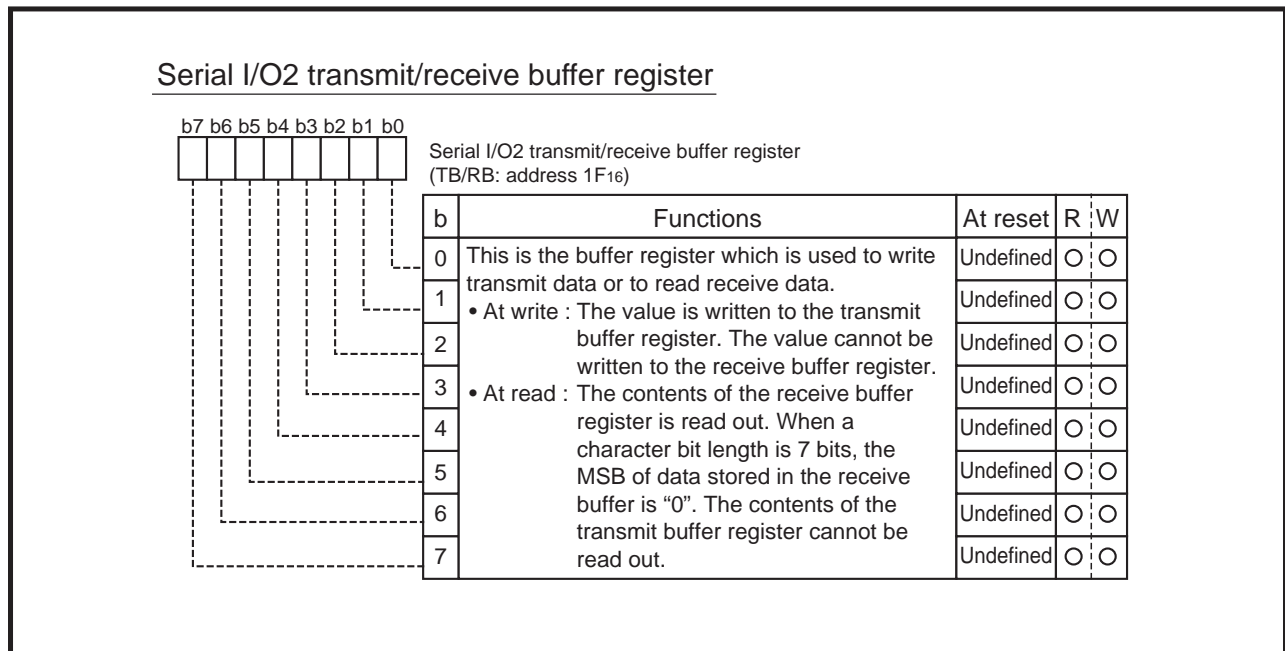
Serial I/O2 transmit/receive buffer register

b7 b6 b5 b4 b3 b2 b1 b0

Serial I/O2 transmit/receive buffer register (TB/RB: address $1F_{16}$)

| b | Functions | At reset | R | W |
|---|---|---|---|---|
| 0 | This is the buffer register which is used to write transmit data or to read receive data. • At write : The value is written to the transmit buffer register. The value cannot be written to the receive buffer register. • At read : The contents of the receive buffer register is read out. When a character bit length is 7 bits, the MSB of data stored in the receive buffer is "0". The contents of the transmit buffer register cannot be read out. | Undefined | O | O |
| 1 | | Undefined | O | O |
| 2 | | Undefined | O | O |
| 3 | | Undefined | O | O |
| 4 | | Undefined | O | O |
| 5 | | Undefined | O | O |
| 6 | | Undefined | O | O |
| 7 | | Undefined | O | O |